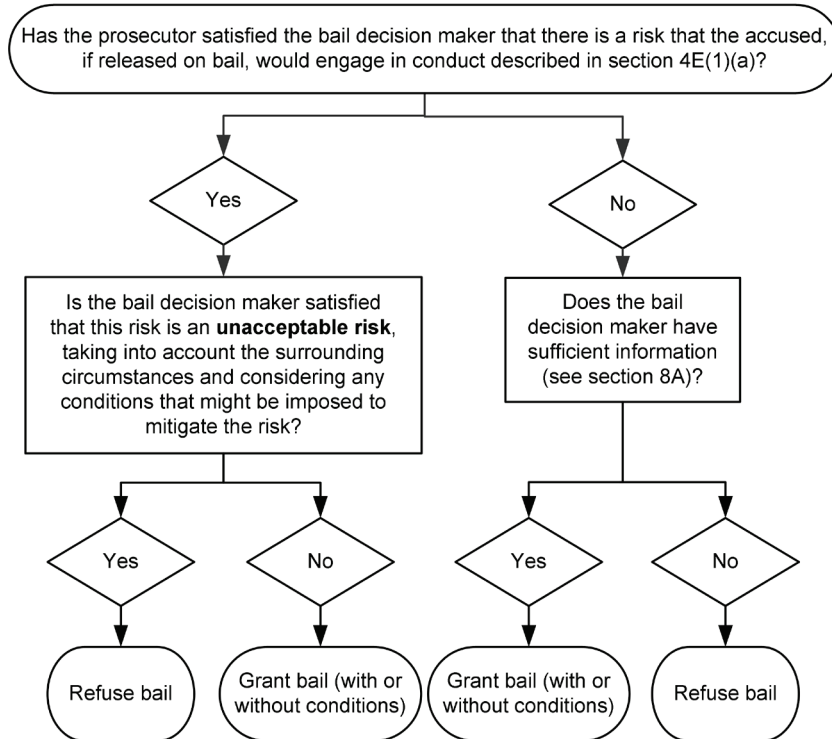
Has the prosecutor satisfied the bail decision maker that there is a risk that the accused, if released on bail, would engage in conduct described in section 4E(1)(a)?

Yes

No

Is the bail decision maker satisfied that this risk is an **unacceptable risk**, taking into account the surrounding circumstances and considering any conditions that might be imposed to mitigate the risk?

Does the bail decision maker have sufficient information (see section 8A)?

Yes

No

Yes

No

Refuse bail

Grant bail (with or without conditions)

Grant bail (with or without conditions)

Refuse bail